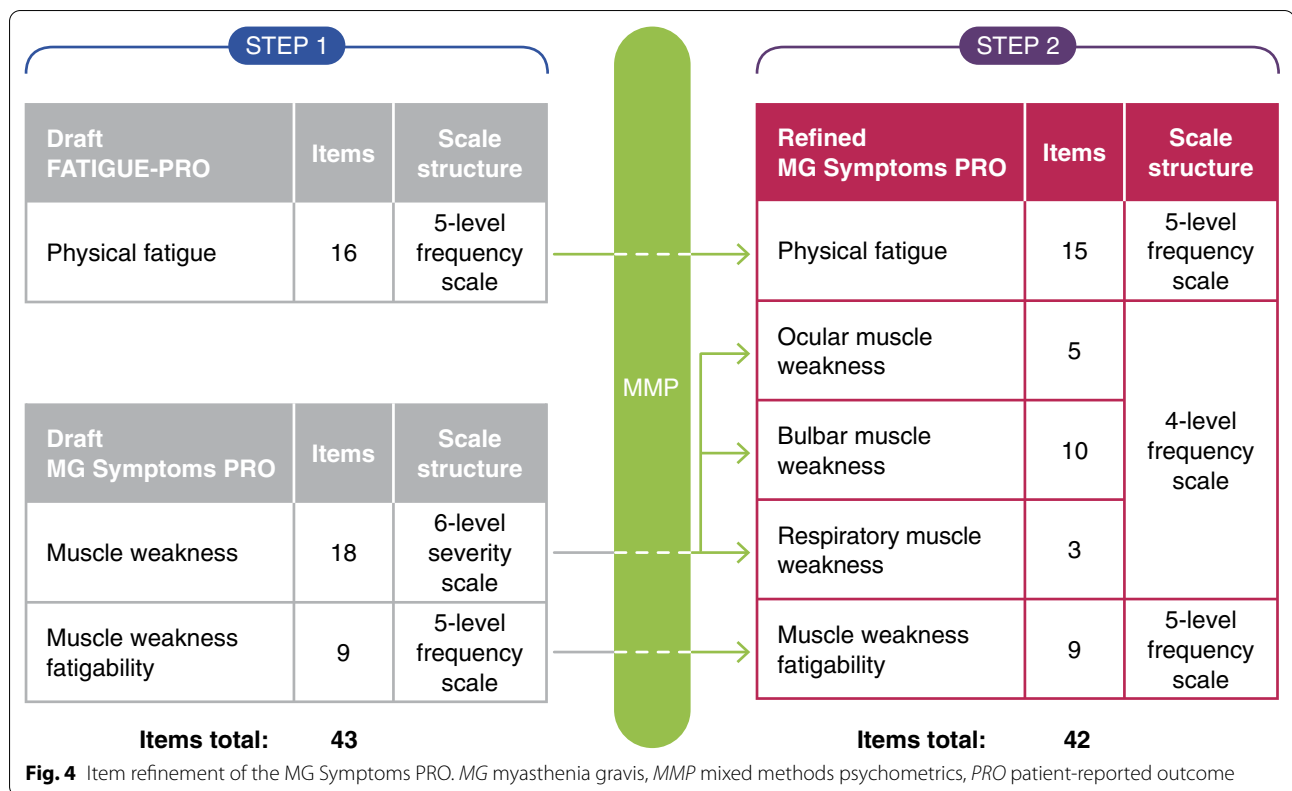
STEP 1

| Draft FATIGUE-PRO | Items | Scale structure |
|---|---|---|
| Physical fatigue | 16 | 5-level frequency scale |

| Draft MG Symptoms PRO | Items | Scale structure |
|---|---|---|
| Muscle weakness | 18 | 6-level severity scale |
| Muscle weakness fatigability | 9 | 5-level frequency scale |

Items total: 43

MMP

STEP 2

| Refined MG Symptoms PRO | Items | Scale structure |
|---|---|---|
| Physical fatigue | 15 | 5-level frequency scale |
| Ocular muscle weakness | 5 | 4-level frequency scale |
| Bulbar muscle weakness | 10 | |
| Respiratory muscle weakness | 3 | |
| Muscle weakness fatigability | 9 | 5-level frequency scale |

Items total: 42

Fig. 4 Item refinement of the MG Symptoms PRO. MG myasthenia gravis, MMP mixed methods psychometrics, PRO patient-reported outcome